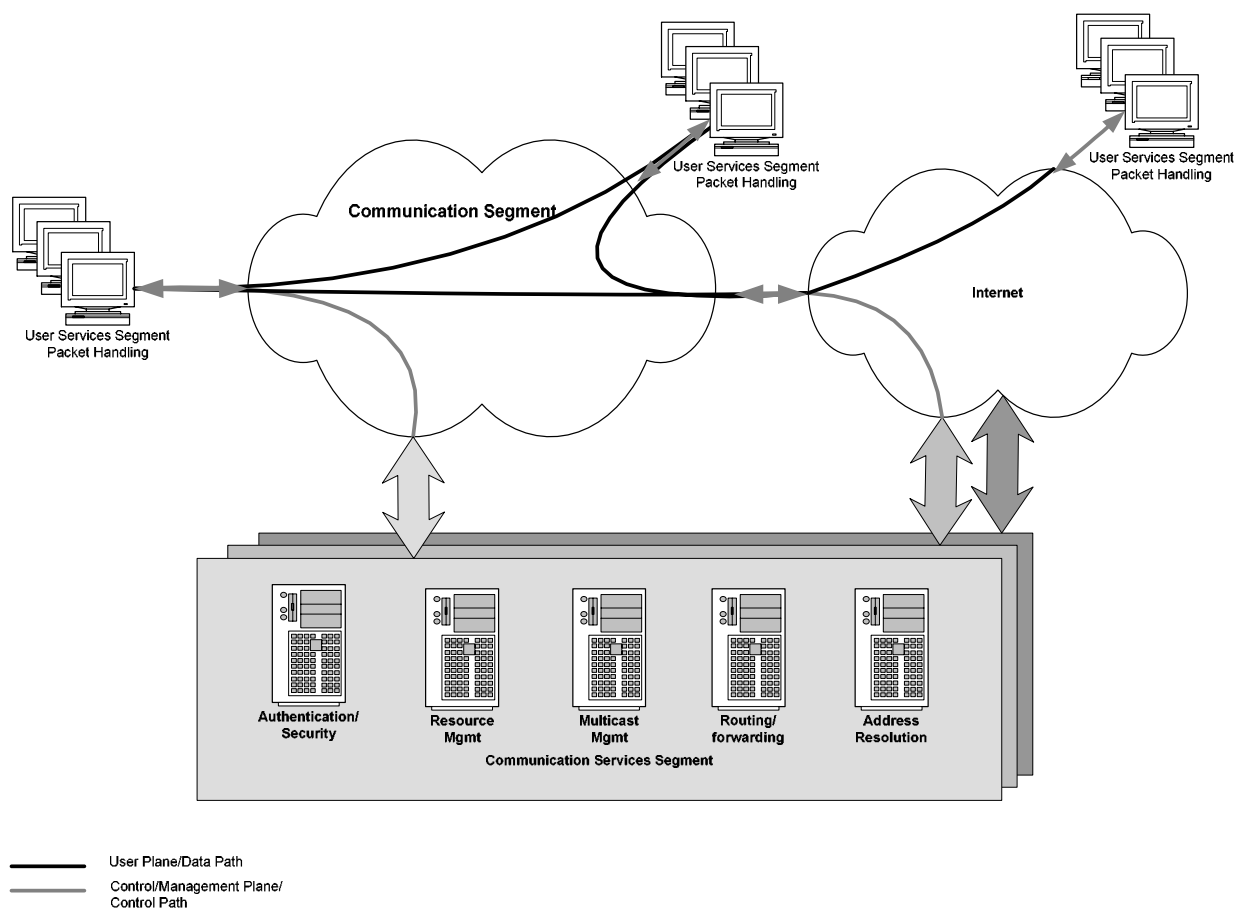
User Services Segment
Packet Handling

User Services Segment
Packet Handling

Communication Segment

User Services Segment
Packet Handling

Internet

Authentication/
Security

Resource
Mgmt

Multicast
Mgmt

Routing/
forwarding

Address
Resolution

Communication Services Segment

User Plane/Data Path

Control/Management Plane/
Control Path